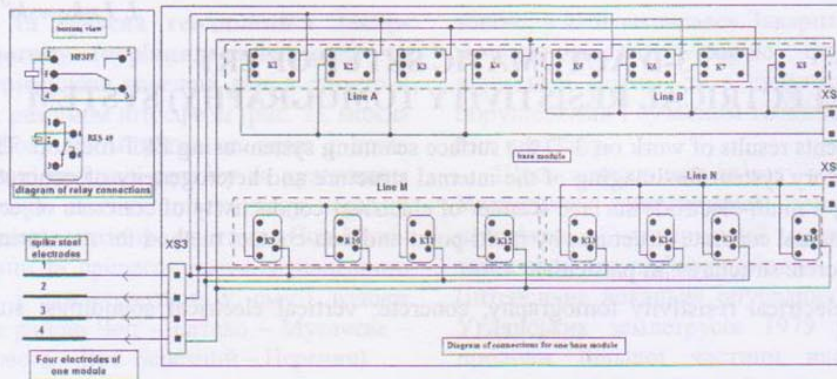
bottom view
HF3FF
RES 49
diagram of relay connections
K1
K2
K3
K4
K5
K6
K7
K8
Line A
Line B
base module
XS
XS
Line M
Line N
K9
K10
K11
K12
K13
K14
K15
K16
spike steel electrodes
1
2
3
4
XS3
Four electrodes of one module
Diagram of connections for one base module